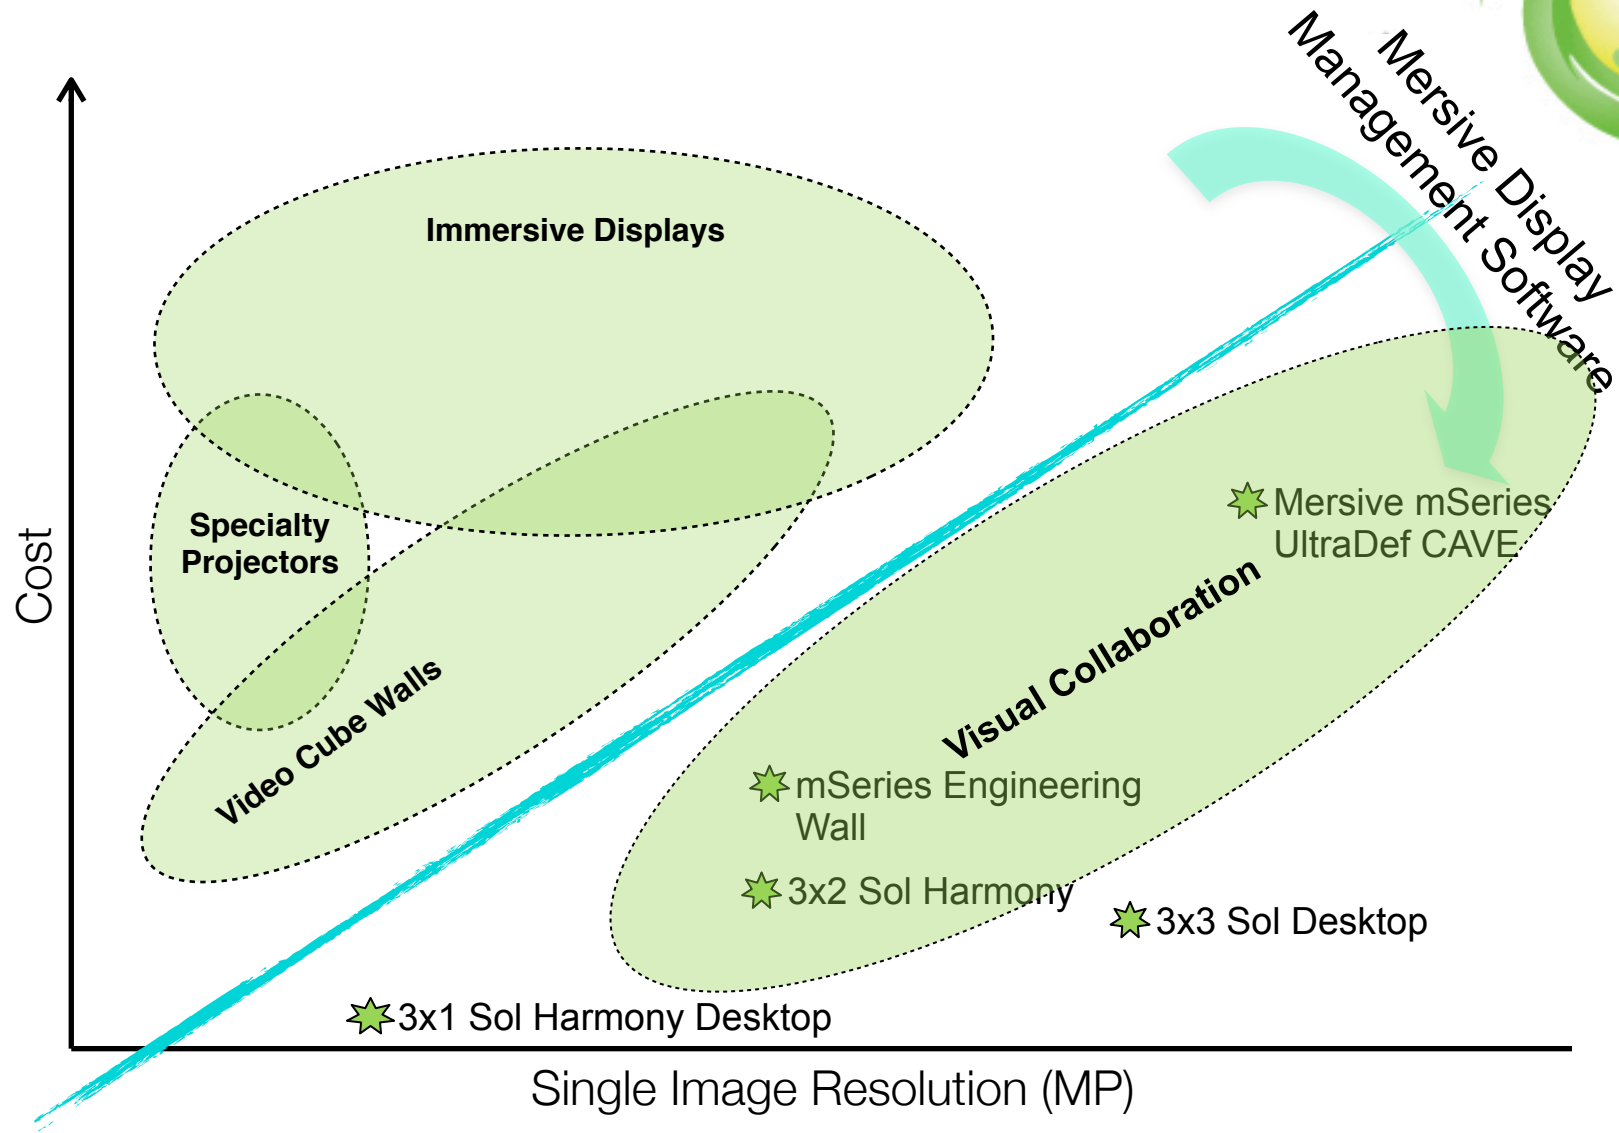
Mersive Display Management Software

Immersive Displays

Specialty Projectors

Video Cube Walls

Cost

Visual Collaboration

Mersive mSeries UltraDef CAVE

mSeries Engineering Wall

3x2 Sol Harmony

3x3 Sol Desktop

3x1 Sol Harmony Desktop

Single Image Resolution (MP)